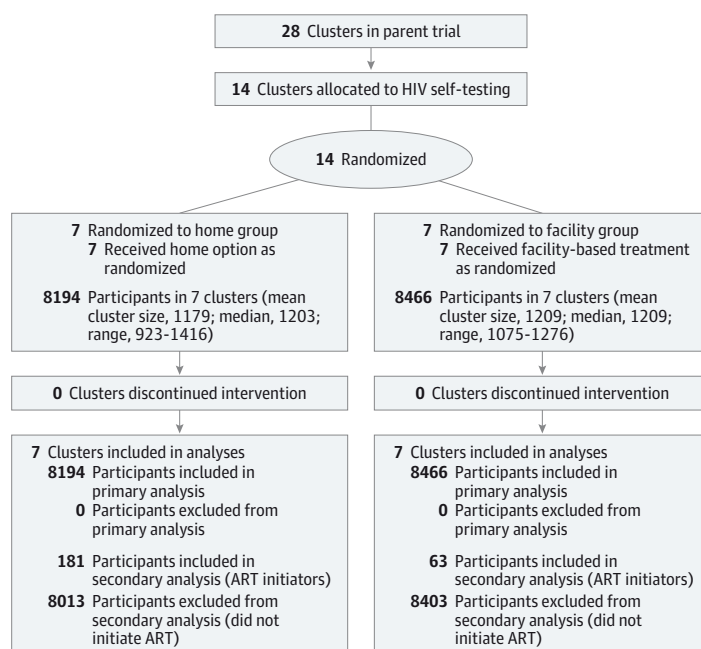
28 Clusters in parent trial

14 Clusters allocated to HIV self-testing

14 Randomized

7 Randomized to home group
7 Received home option as randomized

8194 Participants in 7 clusters (mean cluster size, 1179; median, 1203; range, 923-1416)

0 Clusters discontinued intervention

7 Clusters included in analyses
8194 Participants included in primary analysis
0 Participants excluded from primary analysis

181 Participants included in secondary analysis (ART initiators)
8013 Participants excluded from secondary analysis (did not initiate ART)

7 Randomized to facility group
7 Received facility-based treatment as randomized

8466 Participants in 7 clusters (mean cluster size, 1209; median, 1209; range, 1075-1276)

0 Clusters discontinued intervention

7 Clusters included in analyses
8466 Participants included in primary analysis
0 Participants excluded from primary analysis

63 Participants included in secondary analysis (ART initiators)
8403 Participants excluded from secondary analysis (did not initiate ART)